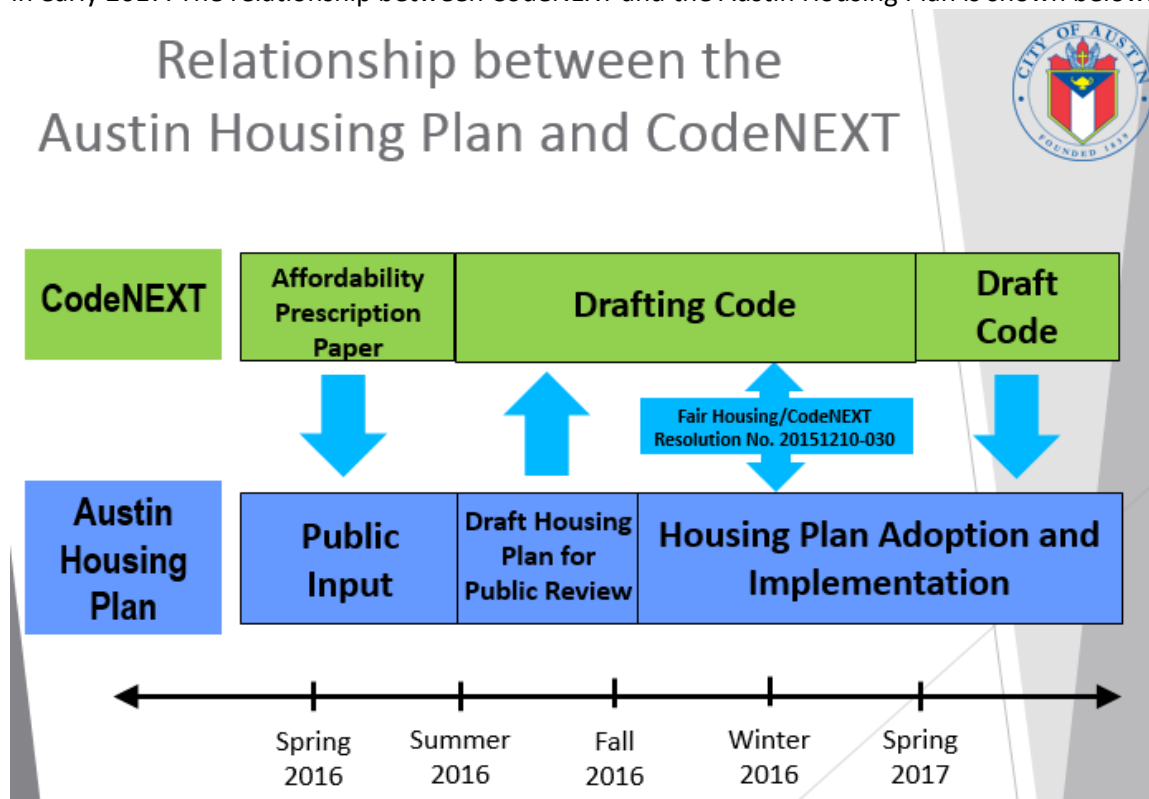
in early 2017. The relationship between CodeNEXT and the Austin Housing Plan is shown below

Relationship between the Austin Housing Plan and CodeNEXT

CITY OF AUSTIN
FOUNDED 1839

CodeNEXT

Affordability Prescription Paper

Drafting Code

Draft Code

Fair Housing/CodeNEXT Resolution No. 20151210-030

Austin Housing Plan

Public Input

Draft Housing Plan for Public Review

Housing Plan Adoption and Implementation

Spring 2016

Summer 2016

Fall 2016

Winter 2016

Spring 2017